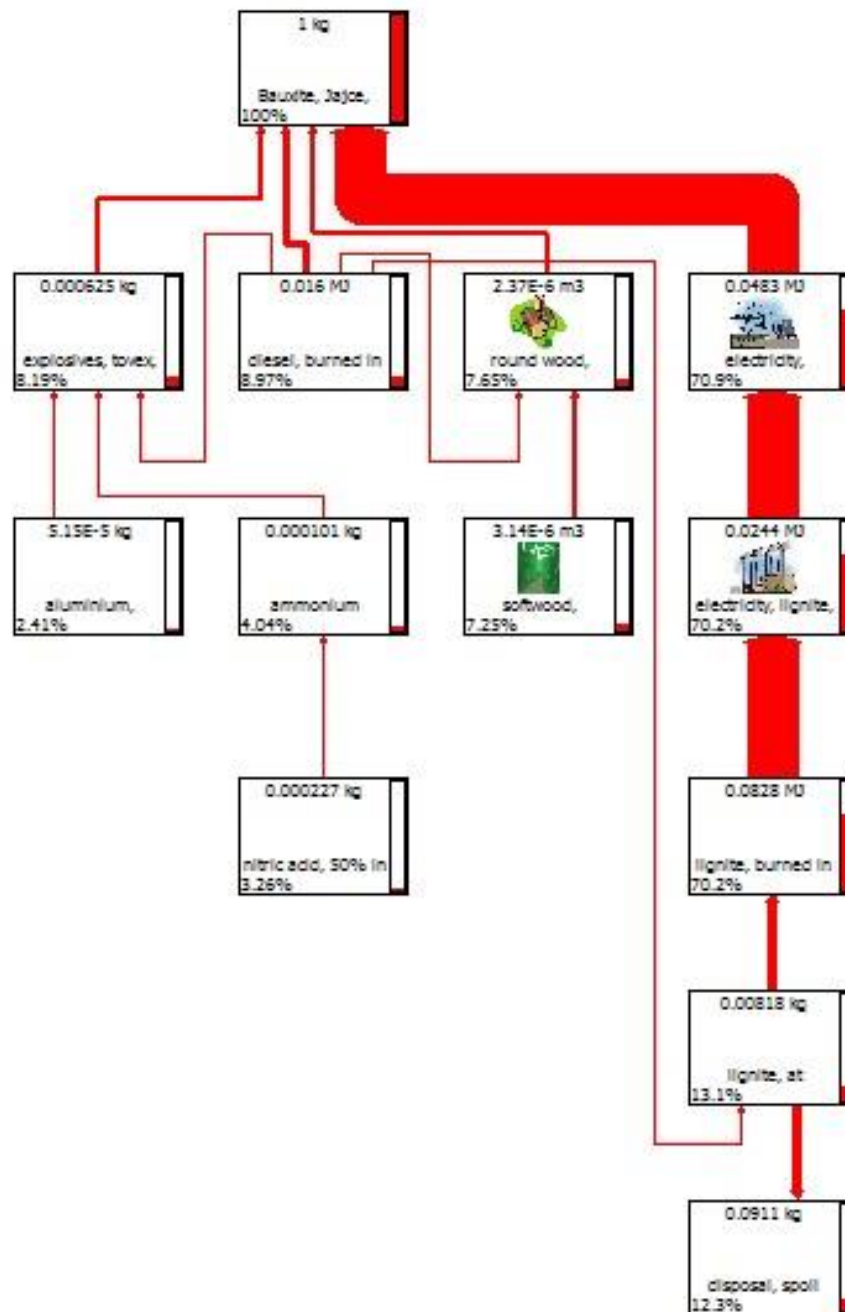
1 kg

Bauxite, Jajce,
100%

0.000625 kg

explosives, tovex,
8.19%

0.016 MJ

diesel, burned in
8.97%

2.37E-6 m3

round wood,
7.65%

0.0483 MJ

electricity,
70.9%

5.15E-5 kg

aluminium,
2.41%

0.000101 kg

ammonium
4.04%

3.14E-6 m3

softwood,
7.25%

0.0244 MJ

electricity, lignite,
70.2%

0.000227 kg

nitric acid, 50% in
3.26%

0.0828 MJ

lignite, burned in
70.2%

0.00818 kg

lignite, at
13.1%

0.0911 kg

disposal, spoil
12.3%